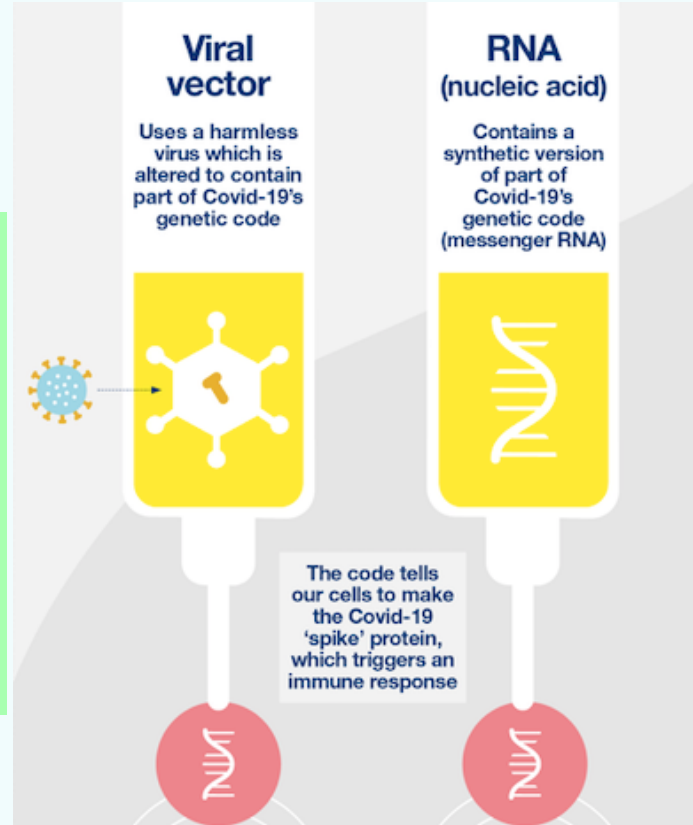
Viral vector

Uses a harmless virus which is altered to contain part of Covid-19's genetic code

RNA (nucleic acid)

Contains a synthetic version of part of Covid-19's genetic code (messenger RNA)

The code tells our cells to make the Covid-19 'spike' protein, which triggers an immune response